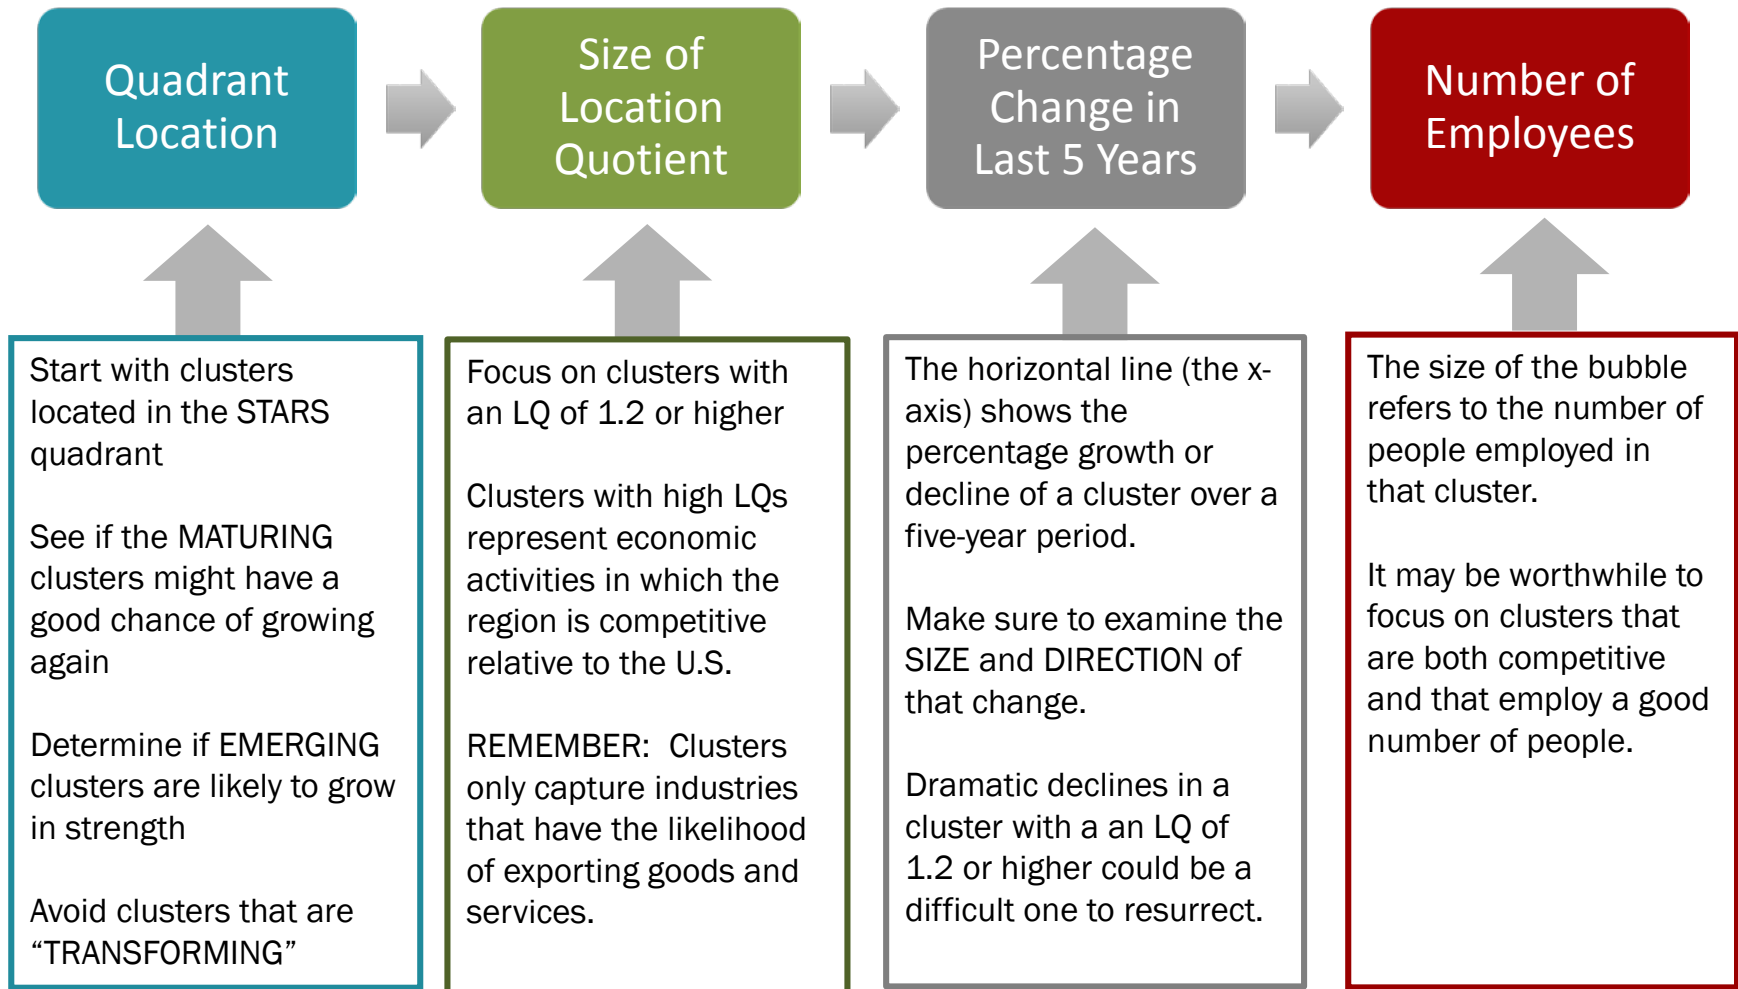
Quadrant Location

Size of Location Quotient

Percentage Change in Last 5 Years

Number of Employees

Start with clusters located in the STARS quadrant

See if the MATURING clusters might have a good chance of growing again

Determine if EMERGING clusters are likely to grow in strength

Avoid clusters that are “TRANSFORMING”

Focus on clusters with an LQ of 1.2 or higher

Clusters with high LQs represent economic activities in which the region is competitive relative to the U.S.

REMEMBER: Clusters only capture industries that have the likelihood of exporting goods and services.

The horizontal line (the x-axis) shows the percentage growth or decline of a cluster over a five-year period.

Make sure to examine the SIZE and DIRECTION of that change.

Dramatic declines in a cluster with a an LQ of 1.2 or higher could be a difficult one to resurrect.

The size of the bubble refers to the number of people employed in that cluster.

It may be worthwhile to focus on clusters that are both competitive and that employ a good number of people.